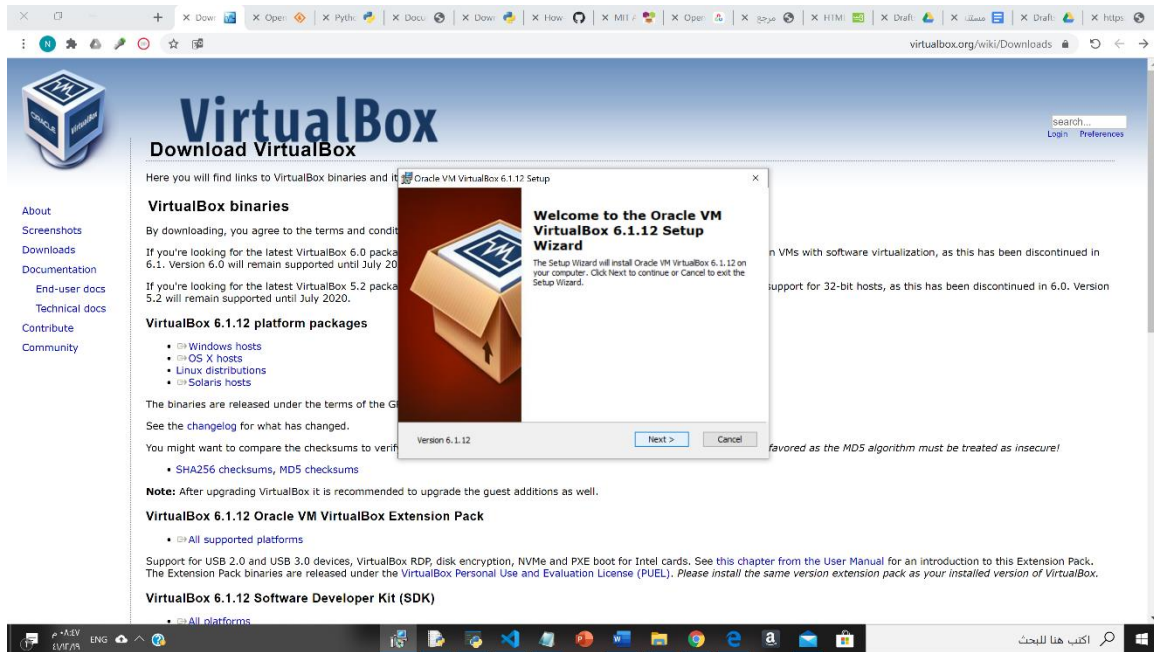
+ × Dow × Oper × Pytho × Docu × Dow × How × MII × Oper × مرجع × HTMI × Draft × مستند × Draft × https

virtualbox.org/wiki/Downloads

VirtualBox

search...
Login Preferences

Download VirtualBox

Here you will find links to VirtualBox binaries and it

About
Screenshots
Downloads
Documentation
End-user docs
Technical docs
Contribute
Community

VirtualBox binaries

By downloading, you agree to the terms and condit

If you're looking for the latest VirtualBox 6.0 packa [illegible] n VMs with software virtualization, as this has been discontinued in 6.1. Version 6.0 will remain supported until July 20

If you're looking for the latest VirtualBox 5.2 packa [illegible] upport for 32-bit hosts, as this has been discontinued in 6.0. Version 5.2 will remain supported until July 2020.

VirtualBox 6.1.12 platform packages

• Windows hosts
• OS X hosts
• Linux distributions
• Solaris hosts

The binaries are released under the terms of the G

See the changelog for what has changed.

You might want to compare the checksums to verif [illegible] favored as the MD5 algorithm must be treated as insecure!

• SHA256 checksums, MD5 checksums

Note: After upgrading VirtualBox it is recommended to upgrade the guest additions as well.

VirtualBox 6.1.12 Oracle VM VirtualBox Extension Pack

• All supported platforms

Support for USB 2.0 and USB 3.0 devices, VirtualBox RDP, disk encryption, NVMe and PXE boot for Intel cards. See this chapter from the User Manual for an introduction to this Extension Pack. The Extension Pack binaries are released under the VirtualBox Personal Use and Evaluation License (PUEL). Please install the same version extension pack as your installed version of VirtualBox.

VirtualBox 6.1.12 Software Developer Kit (SDK)

• All platforms

Oracle VM VirtualBox 6.1.12 Setup ×

Welcome to the Oracle VM VirtualBox 6.1.12 Setup Wizard

The Setup Wizard will install Oracle VM VirtualBox 6.1.12 on your computer. Click Next to continue or Cancel to exit the Setup Wizard.

Version 6.1.12
Next >
Cancel

ENG
٠٨:٤٧ م
٢٠٢٠/٧/١٩

اكتب هنا للبحث